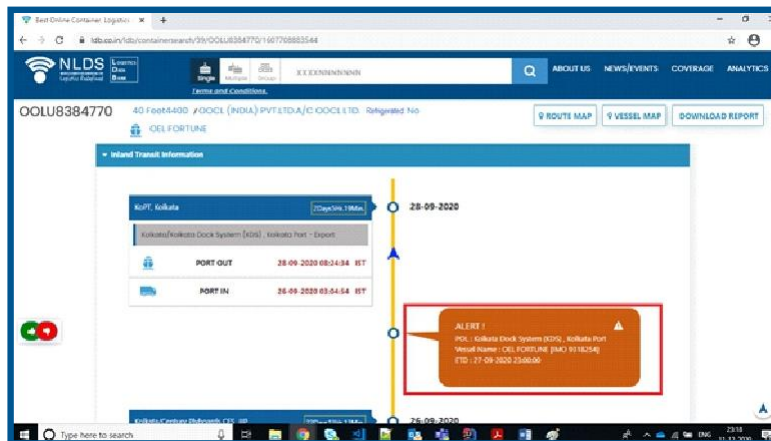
Best Online Container Logistics ×   +

ldb.co.in/ldb/containersearch/39/OOLU8384770/1607768863544

NLDS Logistics Data Bank

Single   Multiple   Group

XXXXNNNNNNN

Terms and Conditions.

ABOUT US   NEWS/EVENTS   COVERAGE   ANALYTICS

OOLU8384770   40 Feet4400 / OOCL (INDIA) PVT LTD A/C OOCL LTD.  Refrigerated: No

OEL FORTUNE

ROUTE MAP   VESSEL MAP   DOWNLOAD REPORT

Inland Transit Information

KoPT, Kolkata   2Days14h 19Min

28-09-2020

Kolkata/Kolkata Dock System (KDS) , Kolkata Port - Export

PORT-OUT   28-09-2020 08:34:34 IST

PORT IN   26-09-2020 03:54:54 IST

ALERT !
POL : Kolkata Dock System (KDS) , Kolkata Port
Vessel Name : OEL FORTUNE [IMO 9118254]
ETD : 27-09-2020 23:00:00

Kolkata/Century Plyboards CFS, JJP   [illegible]

26-09-2020

Type here to search

23:18
ENG